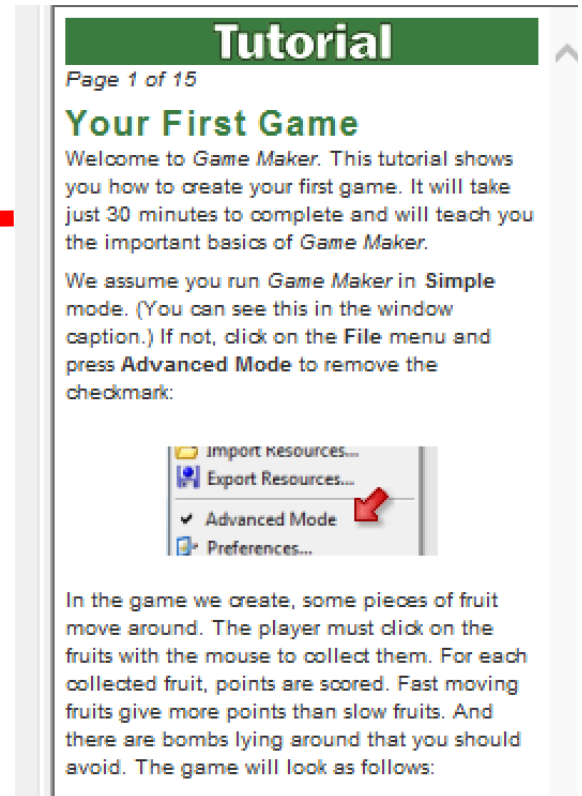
Tutorial

Page 1 of 15

Your First Game

Welcome to Game Maker. This tutorial shows you how to create your first game. It will take just 30 minutes to complete and will teach you the important basics of Game Maker.

We assume you run Game Maker in Simple mode. (You can see this in the window caption.) If not, click on the File menu and press Advanced Mode to remove the checkmark:

Import Resources...
Export Resources...
Advanced Mode
Preferences...

In the game we create, some pieces of fruit move around. The player must click on the fruits with the mouse to collect them. For each collected fruit, points are scored. Fast moving fruits give more points than slow fruits. And there are bombs lying around that you should avoid. The game will look as follows: